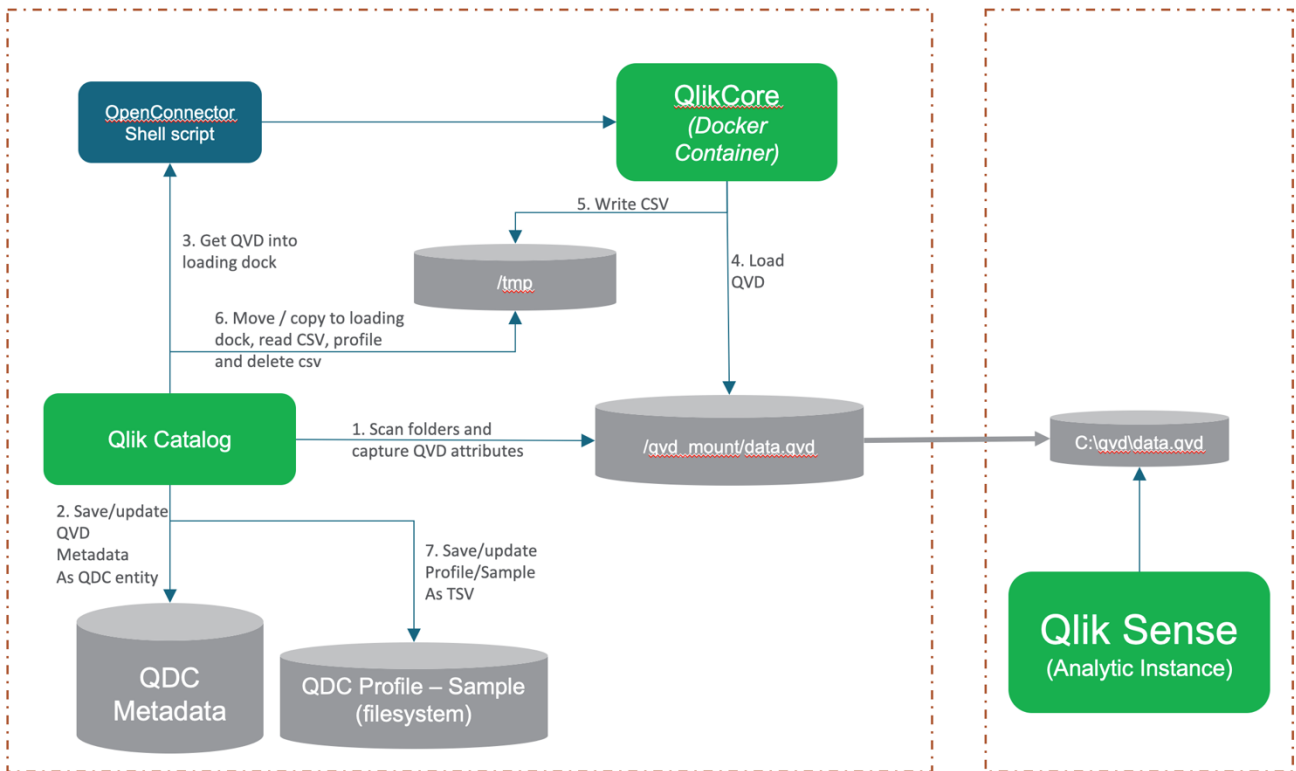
OpenConnector
Shell script

QlikCore
(Docker
Container)

5. Write CSV

3. Get QVD into loading dock

/tmp

4. Load QVD

6. Move / copy to loading dock, read CSV, profile and delete csv

Qlik Catalog

1. Scan folders and capture QVD attributes

/qvd_mount/data.qvd

C:\qvd\data.qvd

2. Save/update QVD Metadata As QDC entity

7. Save/update Profile/Sample As TSV

QDC
Metadata

QDC Profile – Sample
(filesystem)

Qlik Sense
(Analytic Instance)